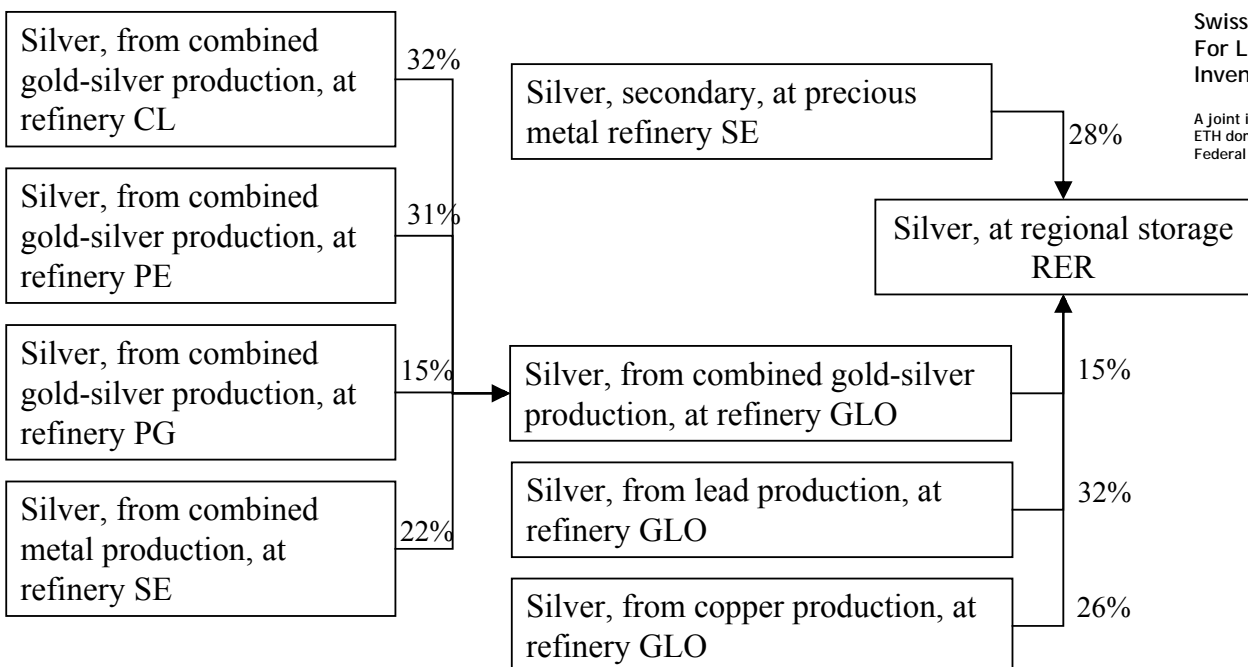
Silver, from combined gold-silver production, at refinery CL

32%

Silver, from combined gold-silver production, at refinery PE

31%

Silver, from combined gold-silver production, at refinery PG

15%

Silver, from combined metal production, at refinery SE

22%

Silver, secondary, at precious metal refinery SE

28%

Silver, at regional storage RER

Silver, from combined gold-silver production, at refinery GLO

15%

Silver, from lead production, at refinery GLO

32%

Silver, from copper production, at refinery GLO

26%

Swiss
For L
Inven

A joint i
ETH dor
Federal